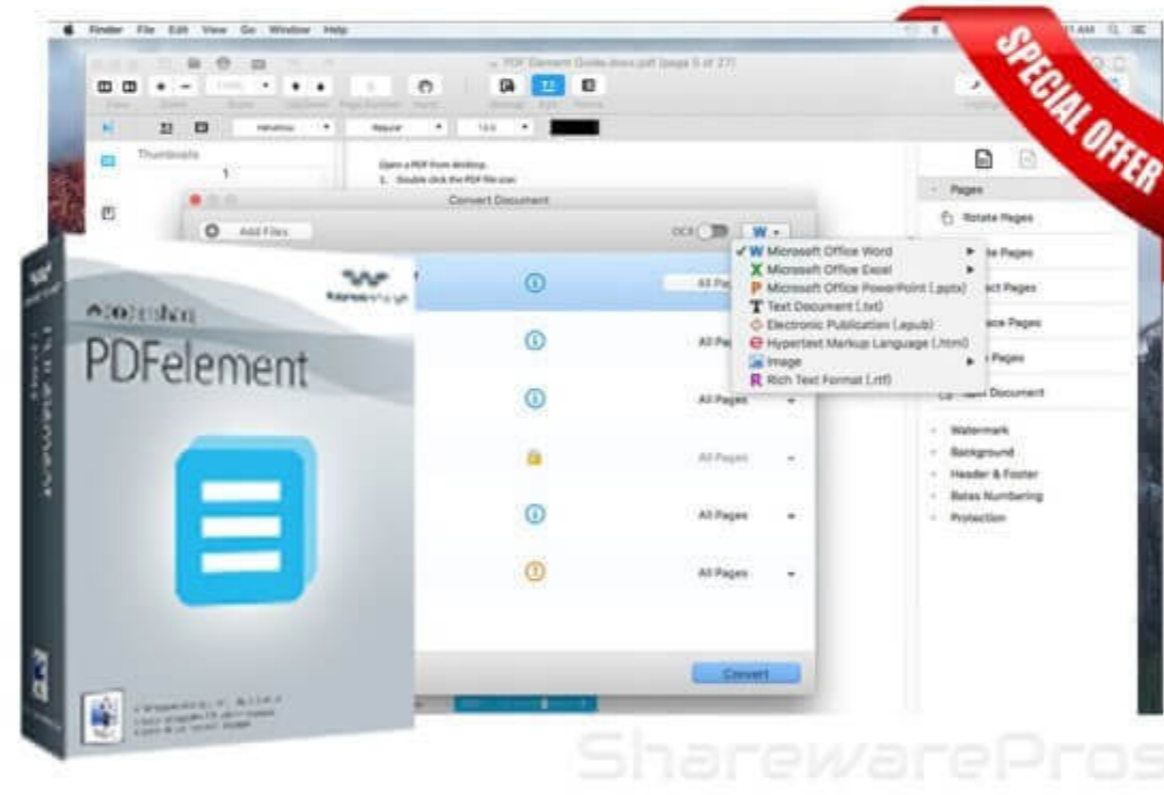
Finder File Edit View Go Window Help

PDF Element Guide.docx.pdf (page 5 of 27)

Thumbnails

1

Open a PDF from desktop.

1. Double click the PDF file icon

Convert Document

Add Files

OCR

W

All Pages

All Pages

All Pages

All Pages

All Pages

All Pages

Convert

✓ W Microsoft Office Word

X Microsoft Office Excel

P Microsoft Office PowerPoint (.pptx)

T Text Document (.txt)

Electronic Publication (.epub)

Hypertext Markup Language (.html)

Image

R Rich Text Format (.rtf)

Pages

Rotate Pages

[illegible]te Pages

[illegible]act Pages

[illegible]ace Pages

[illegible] Pages

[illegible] Document

Watermark

Background

Header & Footer

Bates Numbering

Protection

SPECIAL OFFER

wondershare

PDFelement

SharewarePros